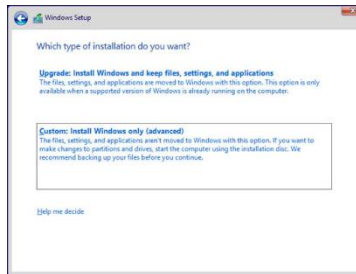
Windows Setup

Which type of installation do you want?

Upgrade: Install Windows and keep files, settings, and applications
The files, settings, and applications are moved to Windows with this option. This option is only available when a supported version of Windows is already running on the computer.

Custom: Install Windows only (advanced)
The files, settings, and applications aren't moved to Windows with this option. If you want to make changes to partitions and drives, start the computer using the installation disc. We recommend backing up your files before you continue.

Help me decide